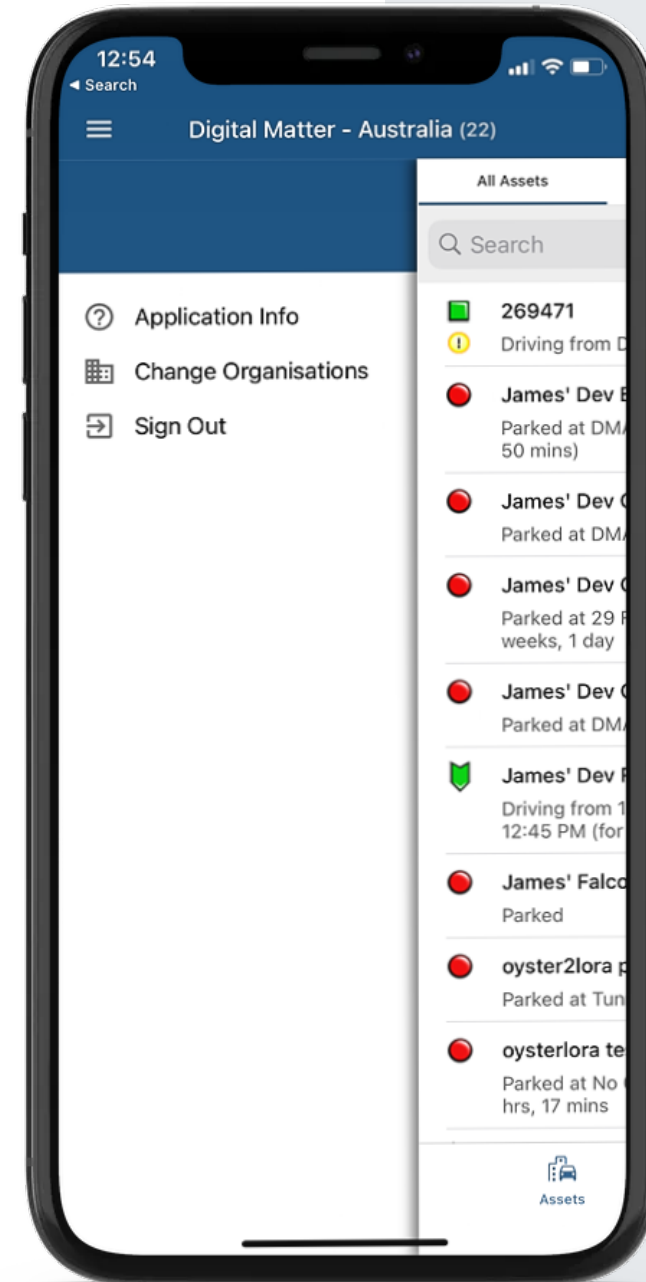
12:54
◂ Search

Digital Matter - Australia (22)

Application Info
Change Organisations
Sign Out

All Assets

Search

269471
Driving from D

James' Dev E
Parked at DMA
50 mins)

James' Dev C
Parked at DMA

James' Dev C
Parked at 29 F
weeks, 1 day

James' Dev C
Parked at DMA

James' Dev F
Driving from 1
12:45 PM (for

James' Falco
Parked

oyster2lora p
Parked at Tun

oysterlora te
Parked at No
hrs, 17 mins

Assets